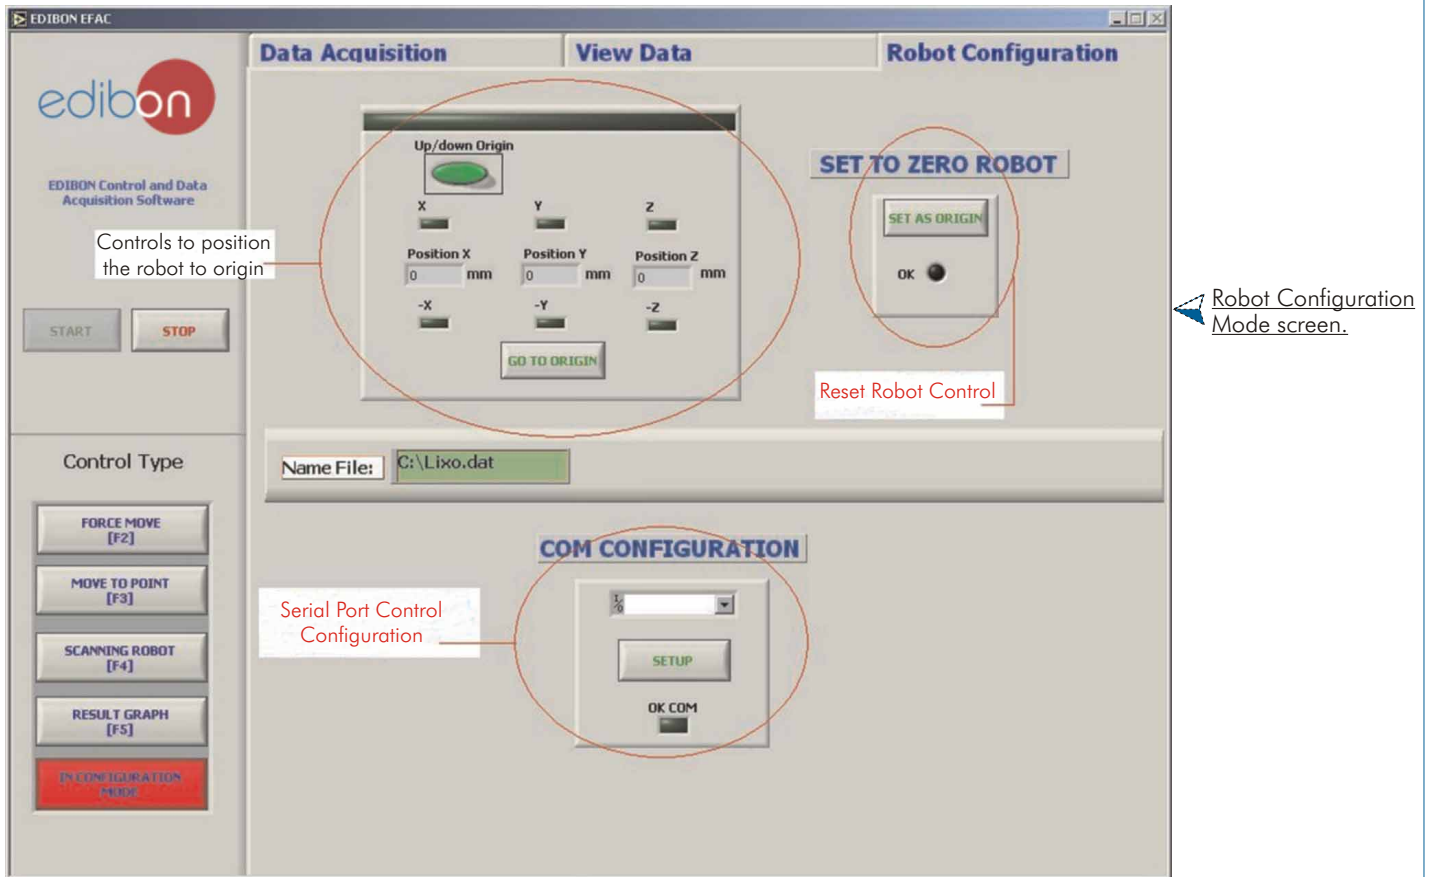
EDIBON EFAC

edibon

EDIBON Control and Data Acquisition Software

Controls to position the robot to origin

START

STOP

Control Type

FORCE MOVE [F2]

MOVE TO POINT [F3]

SCANNING ROBOT [F4]

RESULT GRAPH [F5]

IN CONFIGURATION MODE

Data Acquisition

View Data

Robot Configuration

Up/down Origin

X

Y

Z

Position X

0

mm

Position Y

0

mm

Position Z

0

mm

-X

-Y

-Z

GO TO ORIGIN

SET TO ZERO ROBOT

SET AS ORIGIN

OK

Reset Robot Control

Name File:

C:\Lixo.dat

COM CONFIGURATION

Serial Port Control Configuration

SETUP

OK COM

Robot Configuration Mode screen.